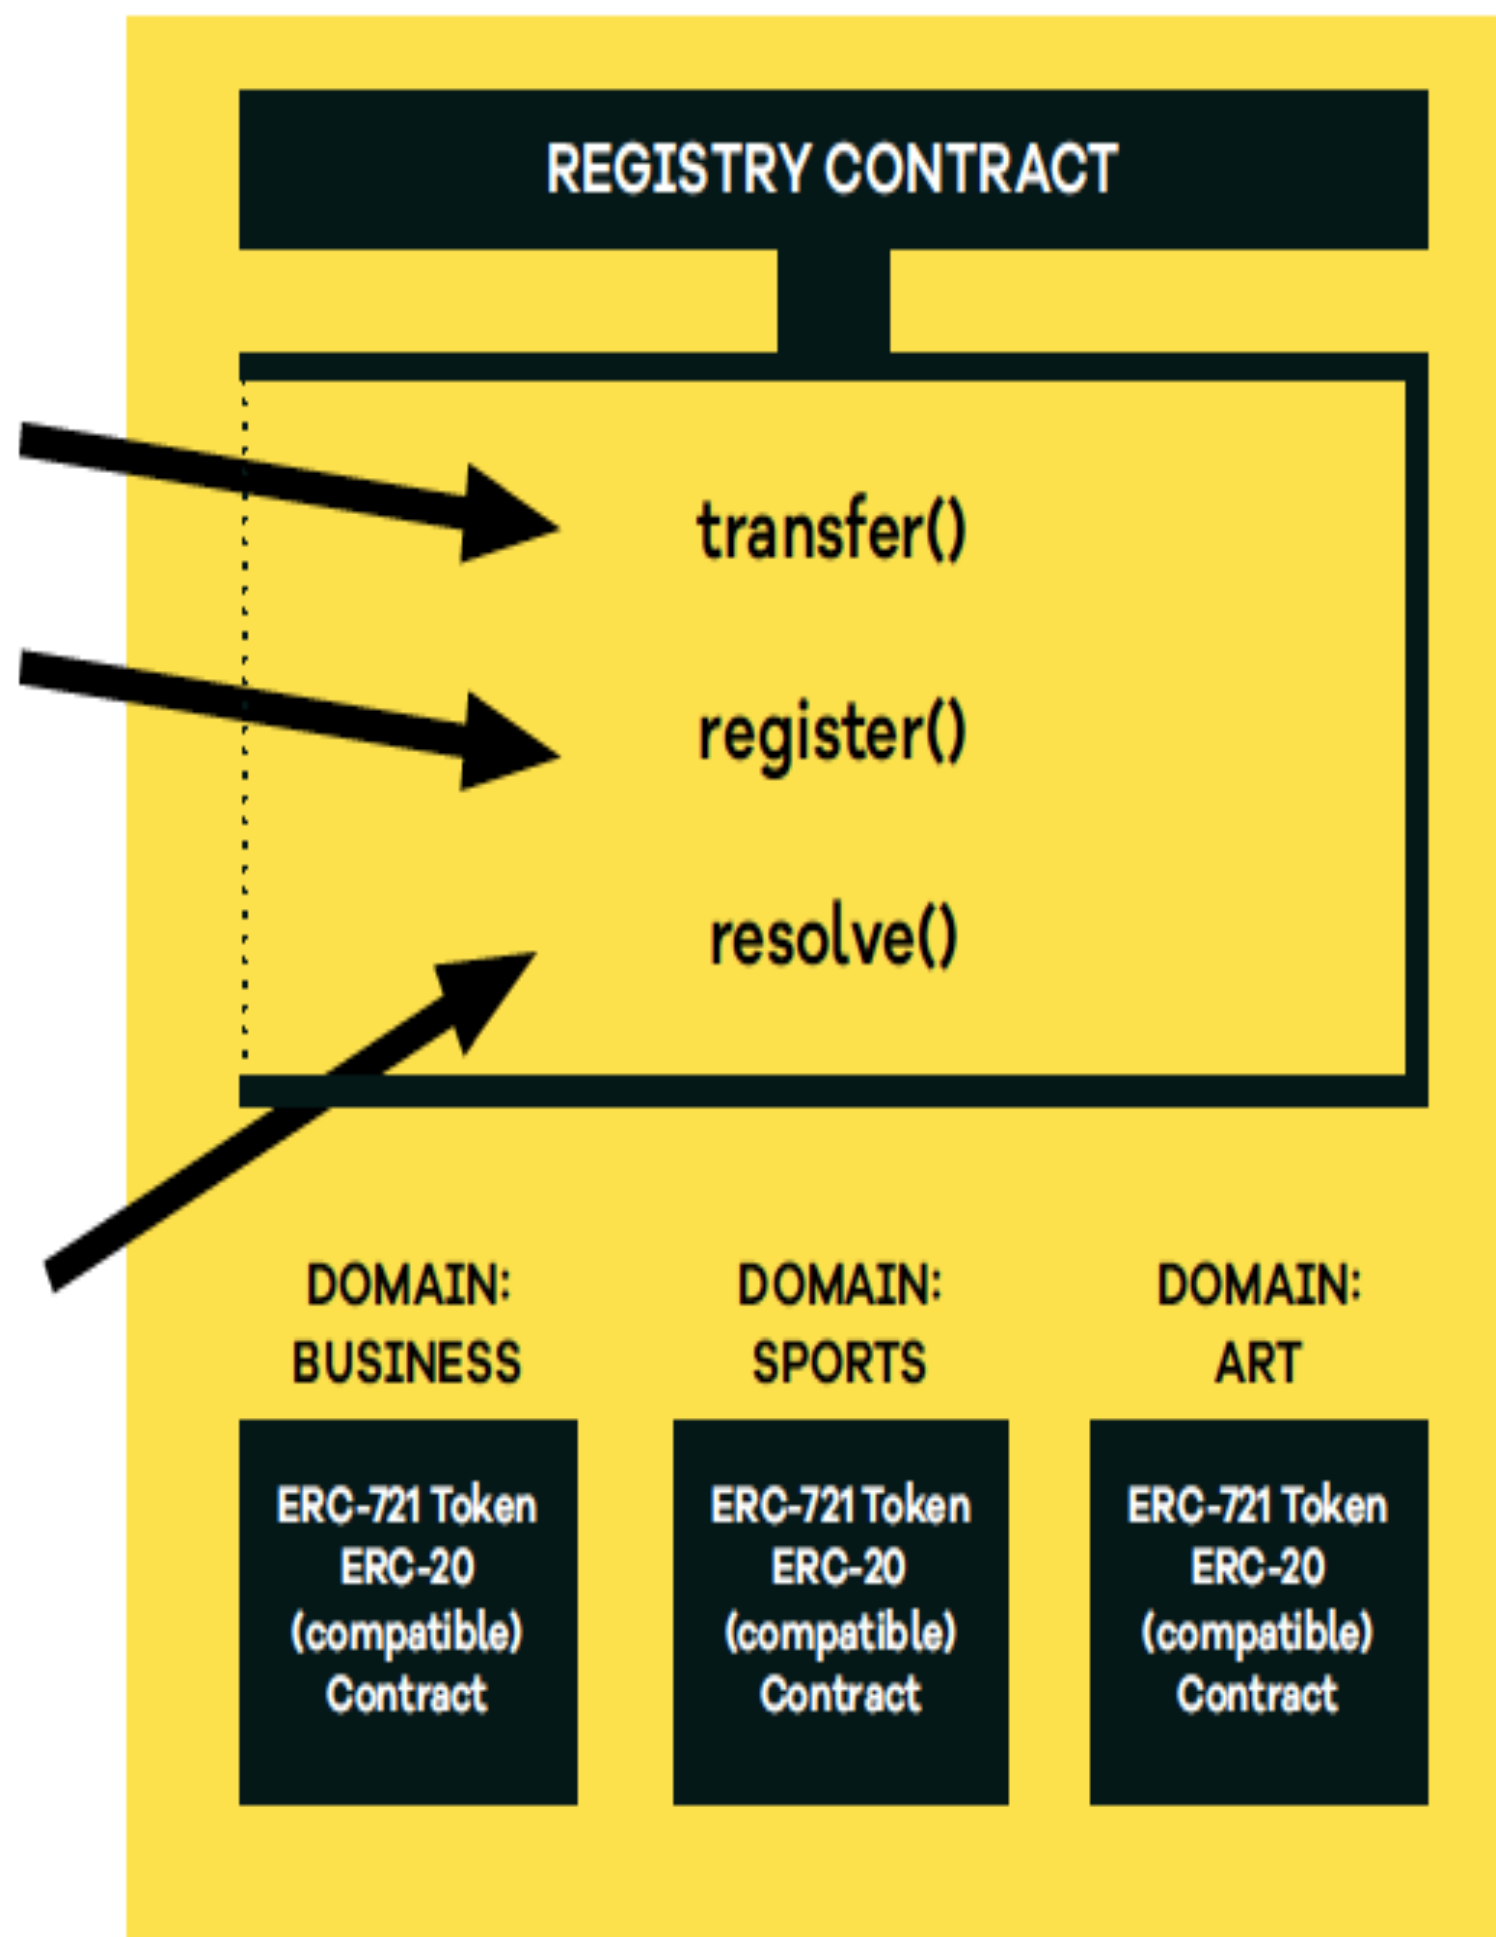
REGISTRY CONTRACT

transfer()

register()

resolve()

DOMAIN: BUSINESS

DOMAIN: SPORTS

DOMAIN: ART

ERC-721 Token ERC-20 (compatible) Contract

ERC-721 Token ERC-20 (compatible) Contract

ERC-721 Token ERC-20 (compatible) Contract